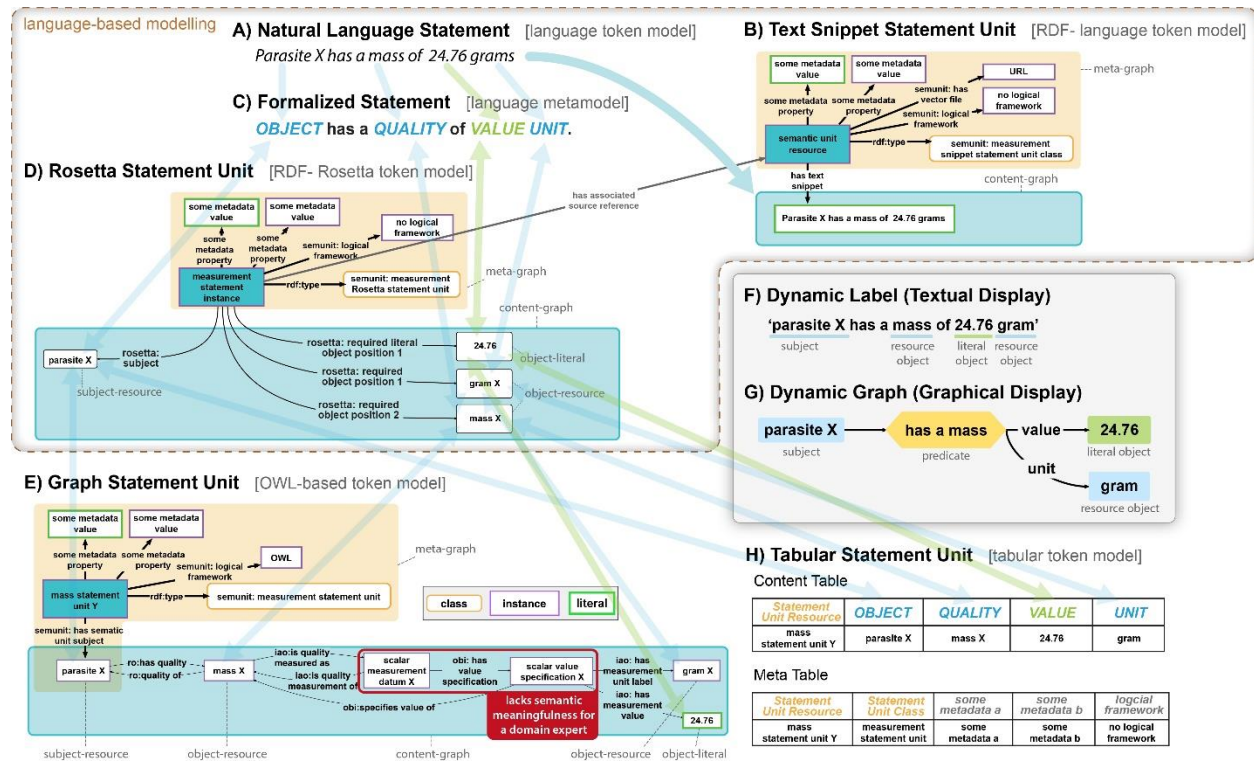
language-based modelling

A) Natural Language Statement [language token model]

Parasite X has a mass of 24.76 grams

C) Formalized Statement [language metamodel]

OBJECT has a QUALITY of VALUE UNIT.

B) Text Snippet Statement Unit [RDF- language token model]

some metadata value | some metadata value | URL

some metadata property | some metadata property | semunit: has vector file | no logical framework | semunit: logical framework

meta-graph

semantic unit resource | rdf:type | semunit: measurement snippet statement unit class

has text snippet

content-graph

Parasite X has a mass of 24.76 grams

has associated source reference

D) Rosetta Statement Unit [RDF- Rosetta token model]

some metadata value | some metadata value

some metadata property | some metadata property | semunit: logical framework | no logical framework

measurement statement instance | rdf:type | semunit: measurement Rosetta statement unit

meta-graph

content-graph

parasite X | rosetta: subject

rosetta: required literal object position 1 | 24.76 | object-literal

rosetta: required object position 1 | gram X

rosetta: required object position 2 | mass X | object-resource

subject-resource

F) Dynamic Label (Textual Display)

'parasite X has a mass of 24.76 gram'

subject | resource object | literal object | resource object

G) Dynamic Graph (Graphical Display)

parasite X | has a mass | value | 24.76 | unit | gram

subject | predicate | literal object | resource object

E) Graph Statement Unit [OWL-based token model]

some metadata value | some metadata value

some metadata property | some metadata property | semunit: logical framework | OWL

meta-graph

mass statement unit Y | rdf:type | semunit: measurement statement unit

class | instance | literal

semunit: has sematic unit subject

parasite X | ro:has quality | ro:quality of | mass X | iao:is quality measured as | iao:is quality measurement of | scalar measurement datum X | obi: has value specification | scalar value specification X | iao: has measurement unit label | iao: has measurement value | gram X | 24.76

obi:specifies value of

lacks semantic meaningfulness for a domain expert

subject-resource | object-resource | content-graph | object-resource | object-literal

H) Tabular Statement Unit [tabular token model]

Content Table

| Statement Unit Resource | OBJECT | QUALITY | VALUE | UNIT |
|---|---|---|---|---|
| mass statement unit Y | parasite X | mass X | 24.76 | gram |

Meta Table

| Statement Unit Resource | Statement Unit Class | some metadata a | some metadata b | logcial framework |
|---|---|---|---|---|
| mass statement unit Y | measurement statement unit | some metadata a | some metadata b | no logical framework |